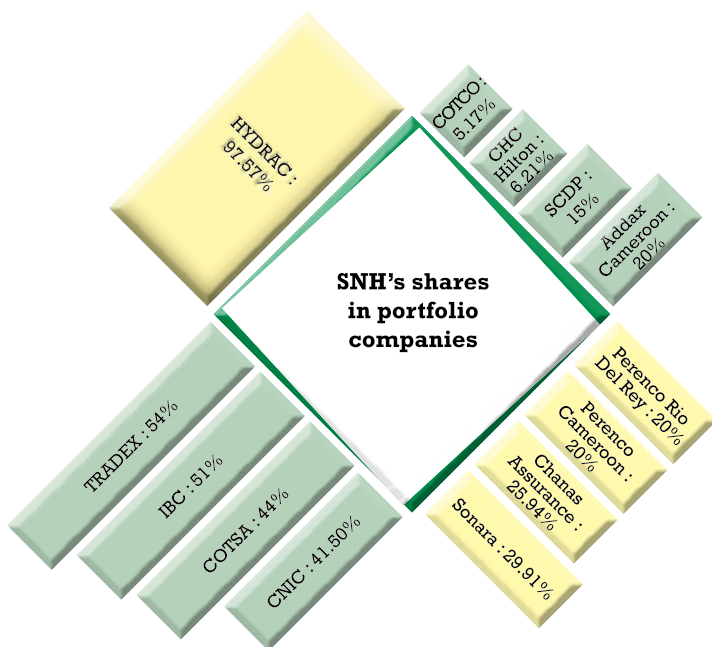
HYDRAC : 97.57%

COTCO : 5.17%

CHC Hilton : 6.21%

SCDP : 15%

Addax Cameroon : 20%

SNH's shares in portfolio companies

TRADEX : 54%

IBC : 51%

COTSA : 44%

CNIC : 41.50%

Perenco Rio Del Rey : 20%

Perenco Cameroon : 20%

Chanas Assurance : 25.94%

Sonara : 29.91%